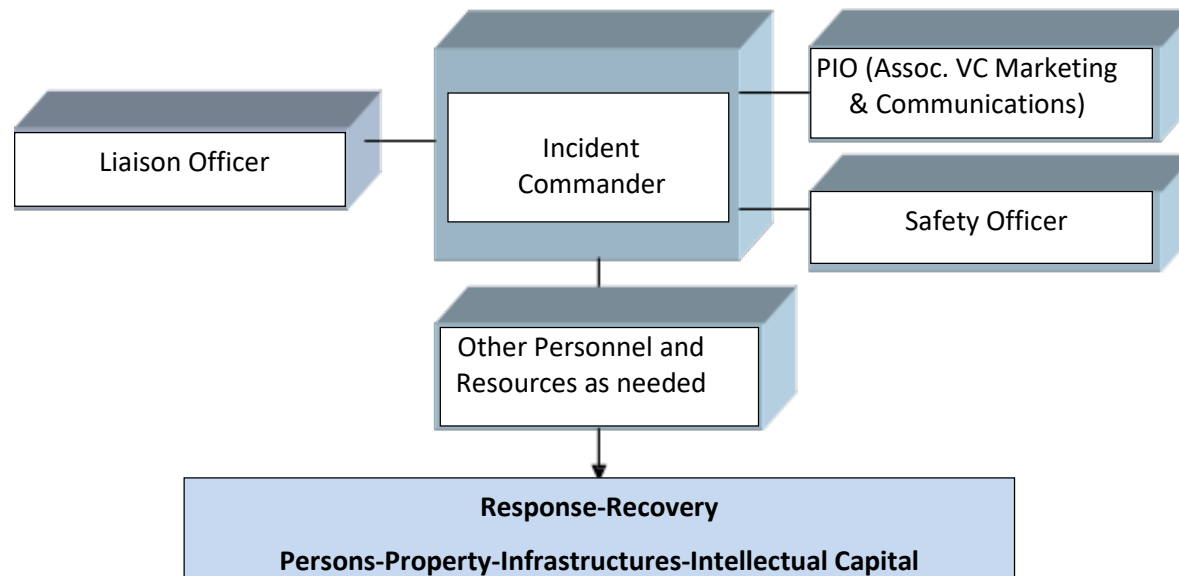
Liaison Officer

Incident Commander

PIO (Assoc. VC Marketing & Communications)

Safety Officer

Other Personnel and Resources as needed

**Response-Recovery**

**Persons-Property-Infrastructures-Intellectual Capital**